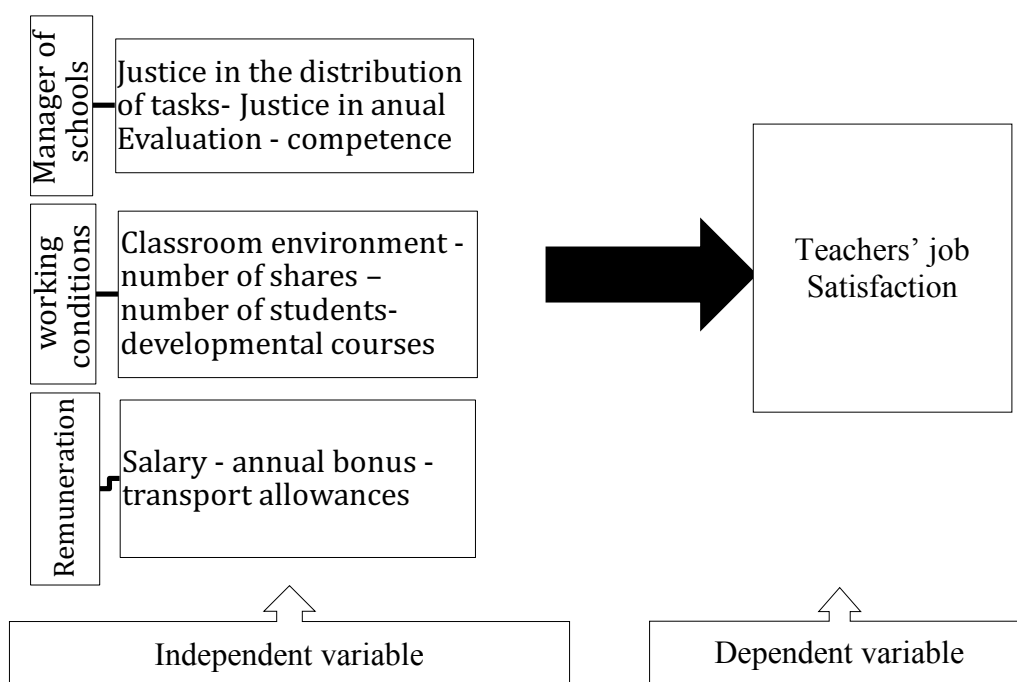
Manager of schools

Justice in the distribution of tasks- Justice in anual Evaluation - competence

working conditions

Classroom environment - number of shares – number of students- developmental courses

Remuneration

Salary - annual bonus - transport allowances

Teachers' job Satisfaction

Independent variable

Dependent variable